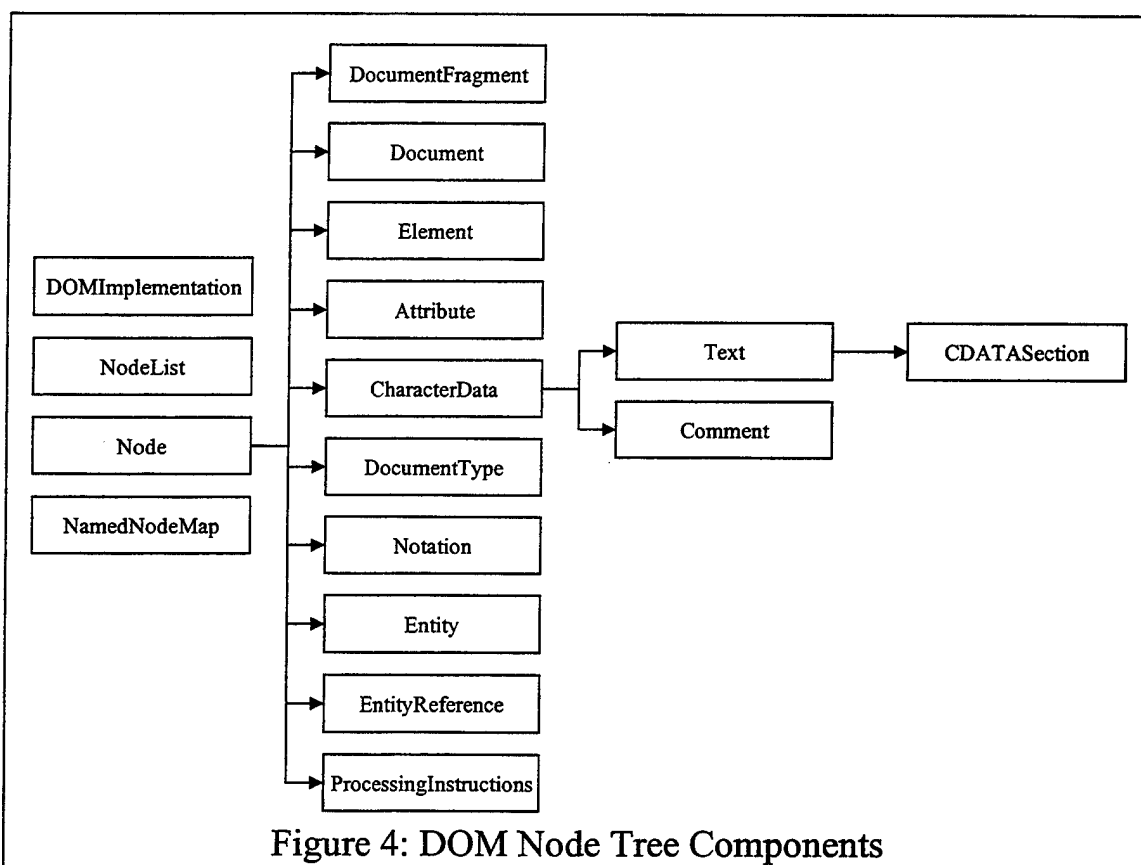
DocumentFragment

Document

Element

DOMImplementation

Attribute

NodeList

CharacterData

Text

CDATASection

Comment

Node

DocumentType

NamedNodeMap

Notation

Entity

EntityReference

ProcessingInstructions

Figure 4: DOM Node Tree Components